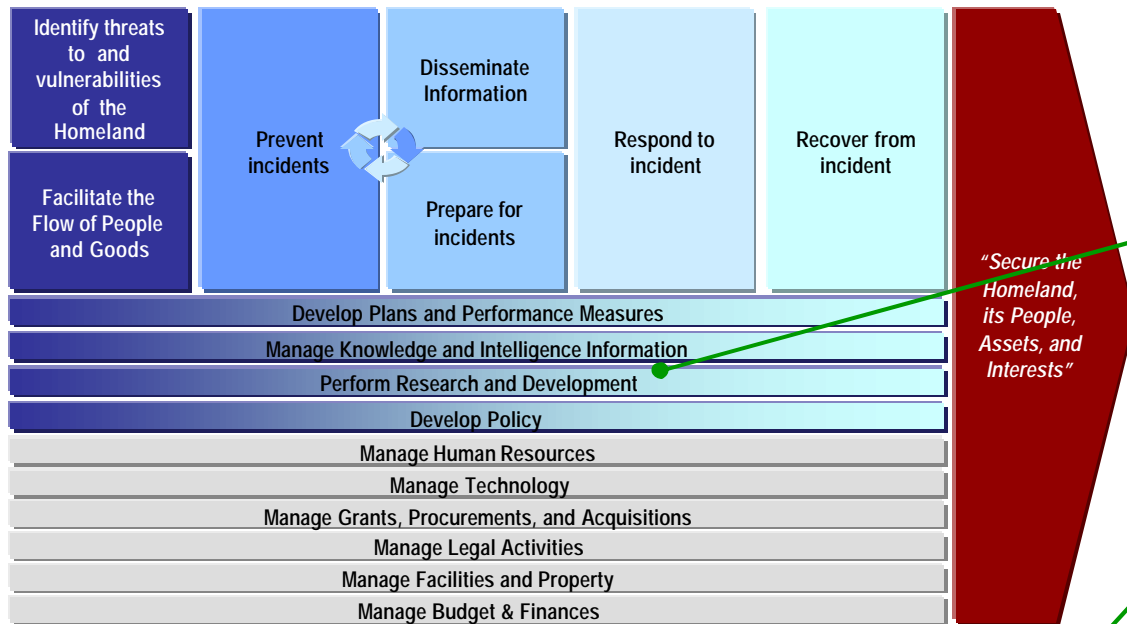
Identify threats to and vulnerabilities of the Homeland

Facilitate the Flow of People and Goods

Prevent incidents

Disseminate Information

Prepare for incidents

Respond to incident

Recover from incident

“Secure the Homeland, its People, Assets, and Interests”

Develop Plans and Performance Measures

Manage Knowledge and Intelligence Information

Perform Research and Development

Develop Policy

Manage Human Resources

Manage Technology

Manage Grants, Procurements, and Acquisitions

Manage Legal Activities

Manage Facilities and Property

Manage Budget & Finances